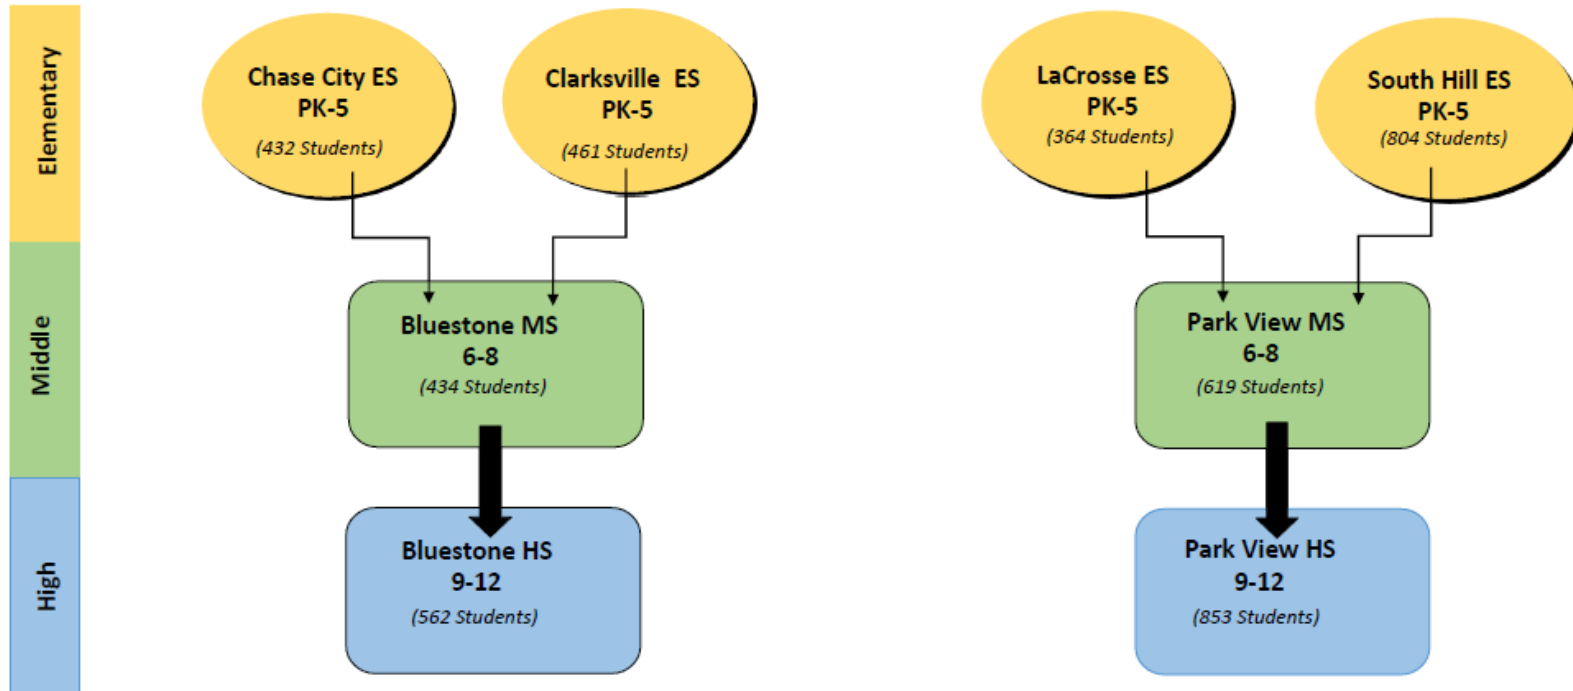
Elementary

Middle

High

Chase City ES
PK-5
(432 Students)

Clarksville ES
PK-5
(461 Students)

LaCrosse ES
PK-5
(364 Students)

South Hill ES
PK-5
(804 Students)

Bluestone MS
6-8
(434 Students)

Park View MS
6-8
(619 Students)

Bluestone HS
9-12
(562 Students)

Park View HS
9-12
(853 Students)